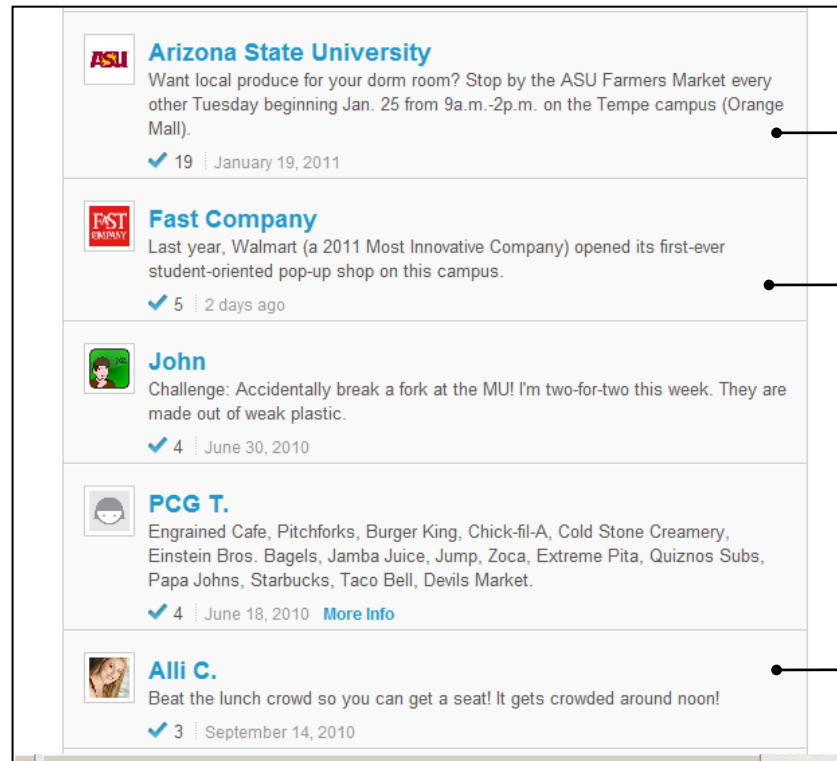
ASU

Arizona State University
Want local produce for your dorm room? Stop by the ASU Farmers Market every other Tuesday beginning Jan. 25 from 9a.m.-2p.m. on the Tempe campus (Orange Mall).

19 January 19, 2011

FAST COMPANY

Fast Company
Last year, Walmart (a 2011 Most Innovative Company) opened its first-ever student-oriented pop-up shop on this campus.

5 2 days ago

John
Challenge: Accidentally break a fork at the MU! I'm two-for-two this week. They are made out of weak plastic.

4 June 30, 2010

PCG T.
Engrained Cafe, Pitchforks, Burger King, Chick-fil-A, Cold Stone Creamery, Einstein Bros. Bagels, Jamba Juice, Jump, Zoca, Extreme Pita, Quiznos Subs, Papa Johns, Starbucks, Taco Bell, Devils Market.

4 June 18, 2010 More Info

Alli C.
Beat the lunch crowd so you can get a seat! It gets crowded around noon!

3 September 14, 2010